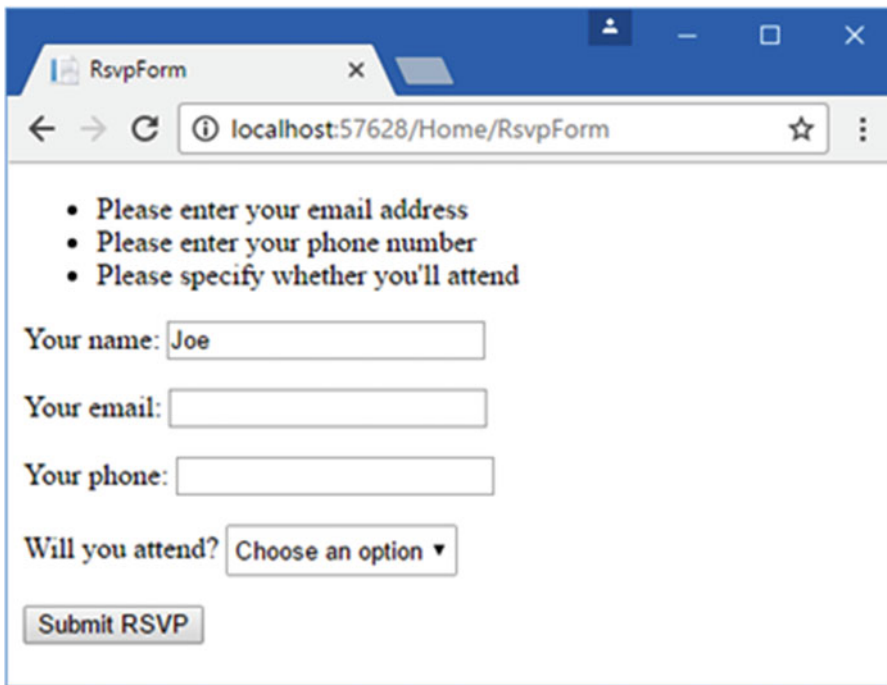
RsvpForm ×

localhost:57628/Home/RsvpForm

- Please enter your email address
- Please enter your phone number
- Please specify whether you'll attend

Your name: Joe

Your email:

Your phone:

Will you attend? Choose an option ▾

Submit RSVP